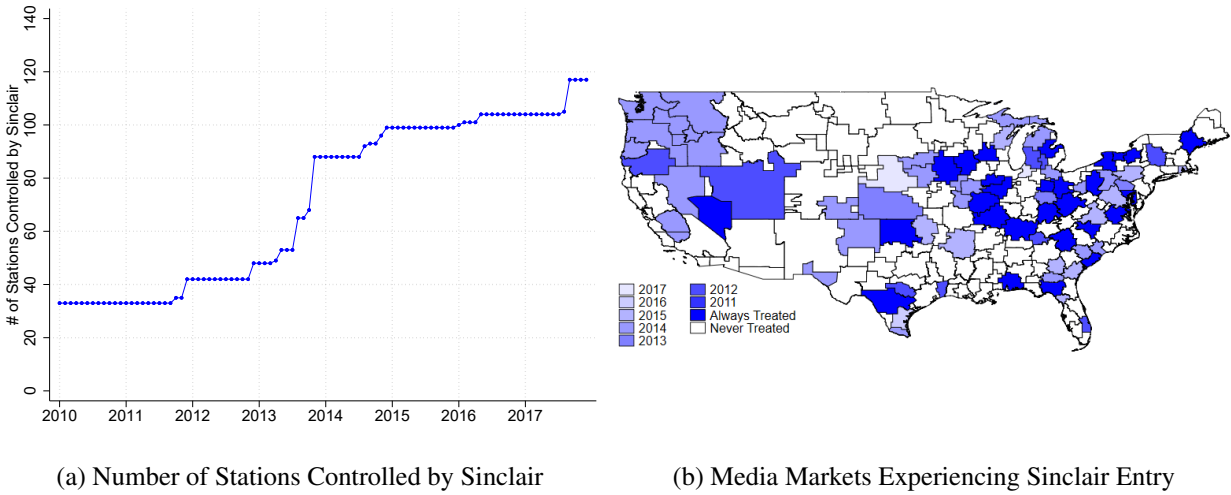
# of Stations Controlled by Sinclair

140
120
100
80
60
40
20
0

2010 2011 2012 2013 2014 2015 2016 2017

(a) Number of Stations Controlled by Sinclair

2017
2016
2015
2014
2013
2012
2011
Always Treated
Never Treated

(b) Media Markets Experiencing Sinclair Entry